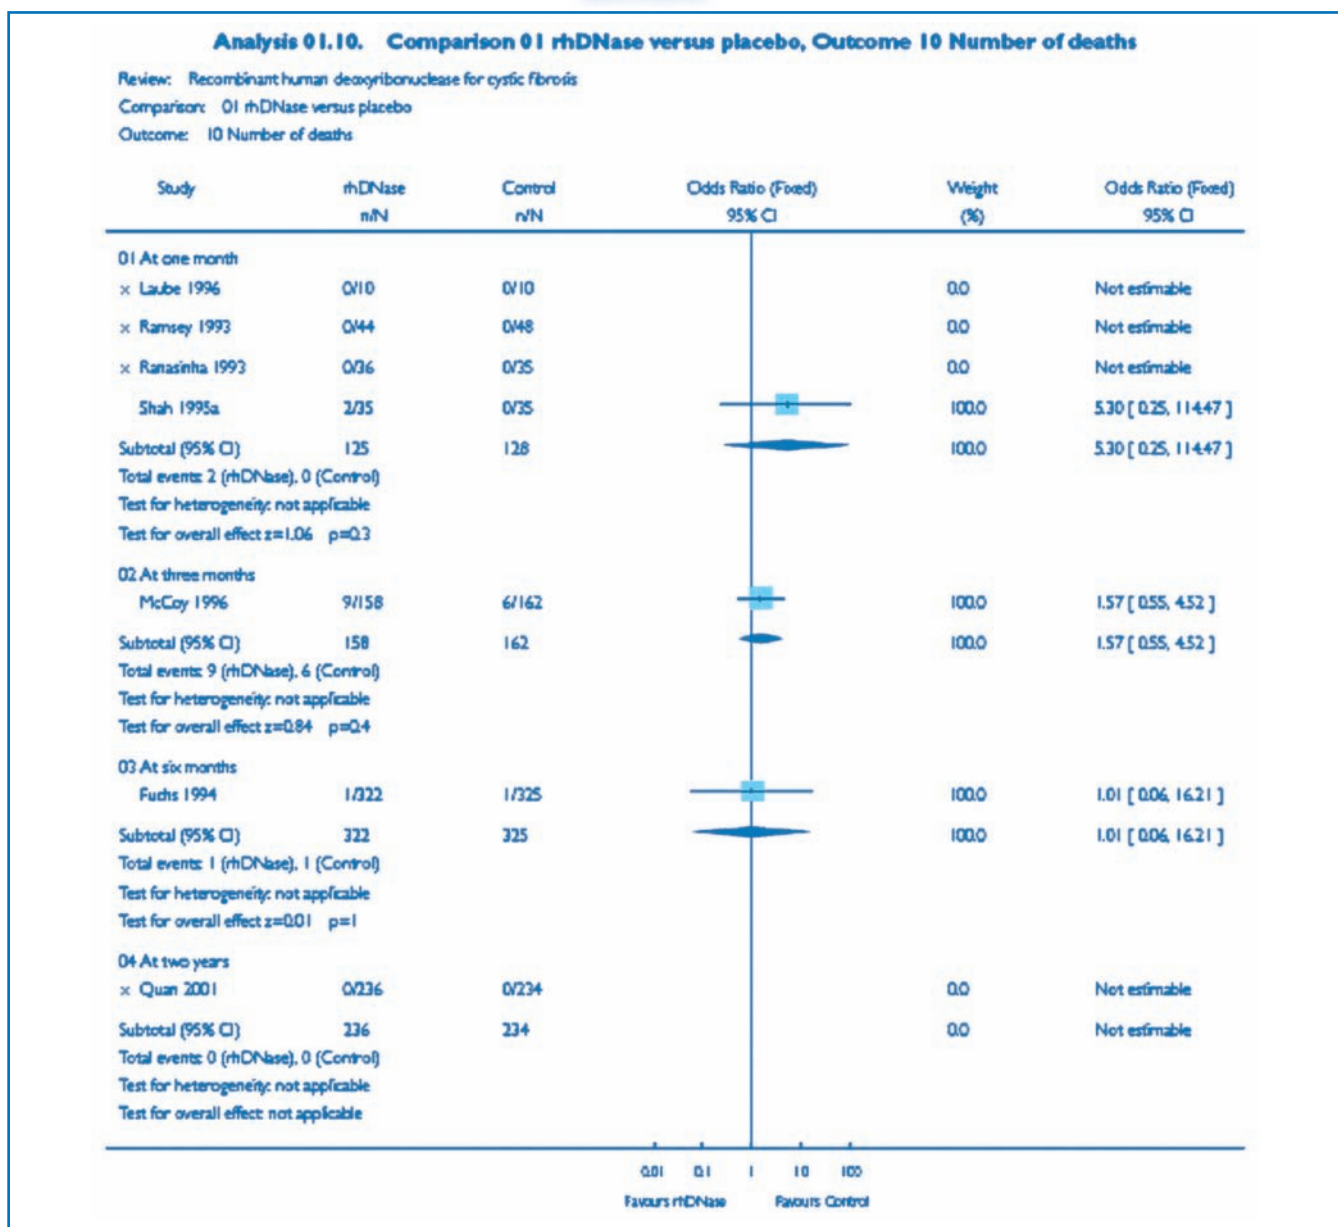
Analysis 01.10. Comparison 01 rhDNase versus placebo, Outcome 10 Number of deaths

Review: Recombinant human deoxyribonuclease for cystic fibrosis

Comparison: 01 rhDNase versus placebo

Outcome: 10 Number of deaths

| Study | rhDNase n/N | Control n/N | Odds Ratio (Fixed) 95% CI | Weight (%) | Odds Ratio (Fixed) 95% CI |
|---|---|---|---|---|---|
| 01 At one month | | | | | |
| × Laube 1996 | 0/10 | 0/10 | | 0.0 | Not estimable |
| × Ramsey 1993 | 0/44 | 0/48 | | 0.0 | Not estimable |
| × Ranasinha 1993 | 0/36 | 0/35 | | 0.0 | Not estimable |
| Shah 1995a | 2/35 | 0/35 | | 100.0 | 5.30 [ 0.25, 114.47 ] |
| Subtotal (95% CI) | 125 | 128 | | 100.0 | 5.30 [ 0.25, 114.47 ] |
| Total events: 2 (rhDNase), 0 (Control) | | | | | |
| Test for heterogeneity: not applicable | | | | | |
| Test for overall effect z=1.06 p=0.3 | | | | | |
| 02 At three months | | | | | |
| McCoy 1996 | 9/158 | 6/162 | | 100.0 | 1.57 [ 0.55, 4.52 ] |
| Subtotal (95% CI) | 158 | 162 | | 100.0 | 1.57 [ 0.55, 4.52 ] |
| Total events: 9 (rhDNase), 6 (Control) | | | | | |
| Test for heterogeneity: not applicable | | | | | |
| Test for overall effect z=0.84 p=0.4 | | | | | |
| 03 At six months | | | | | |
| Fuchs 1994 | 1/322 | 1/325 | | 100.0 | 1.01 [ 0.06, 16.21 ] |
| Subtotal (95% CI) | 322 | 325 | | 100.0 | 1.01 [ 0.06, 16.21 ] |
| Total events: 1 (rhDNase), 1 (Control) | | | | | |
| Test for heterogeneity: not applicable | | | | | |
| Test for overall effect z=0.01 p=1 | | | | | |
| 04 At two years | | | | | |
| × Quan 2001 | 0/236 | 0/234 | | 0.0 | Not estimable |
| Subtotal (95% CI) | 236 | 234 | | 0.0 | Not estimable |
| Total events: 0 (rhDNase), 0 (Control) | | | | | |
| Test for heterogeneity: not applicable | | | | | |
| Test for overall effect: not applicable | | | | | |

0.01 0.1 1 10 100

Favours rhDNase Favours Control